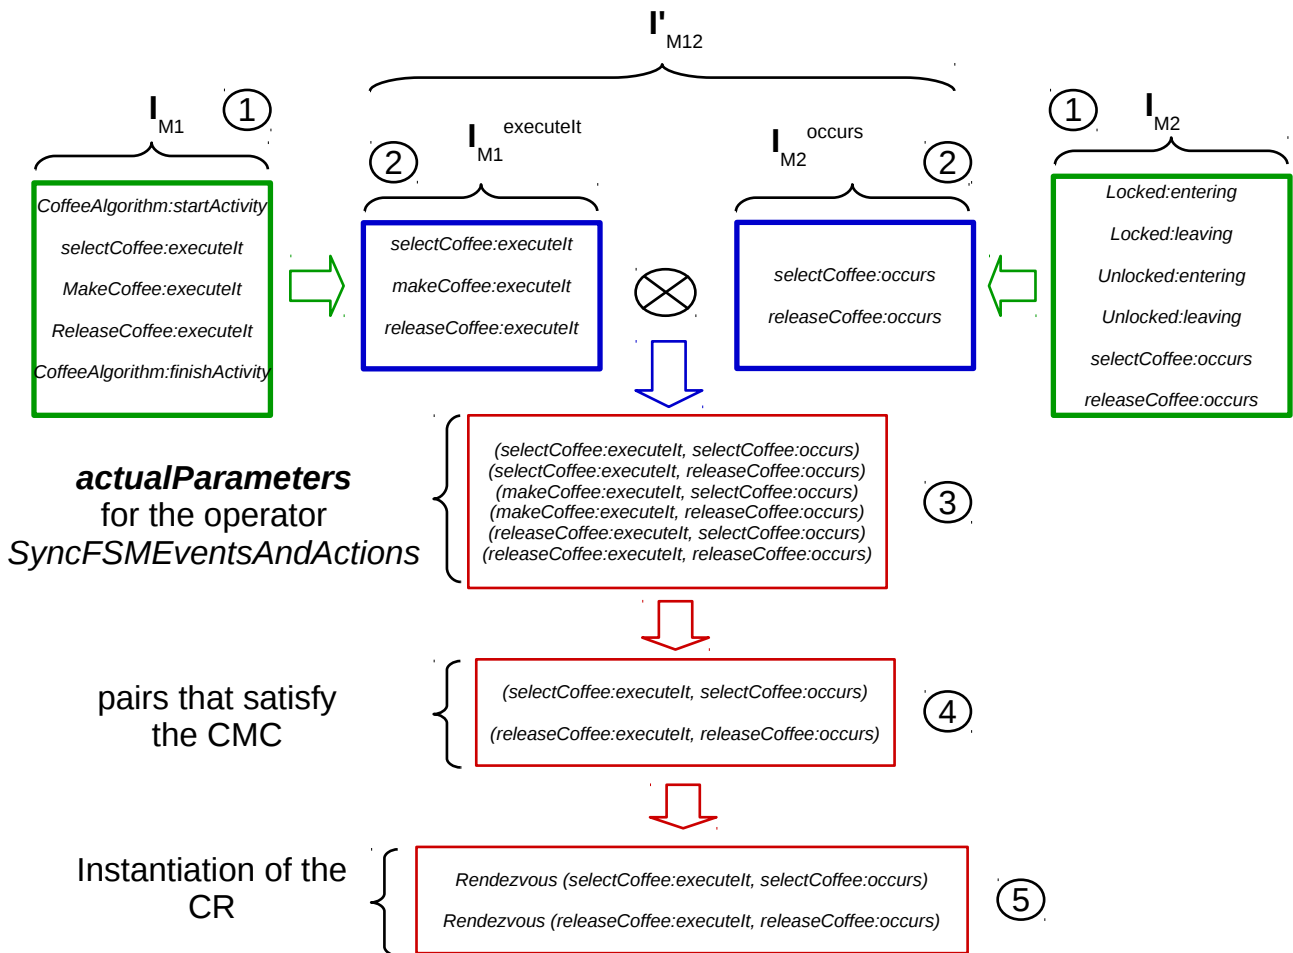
$I'_{M12}$

$I_{M1}$ 1

CoffeeAlgorithm:startActivity

selectCoffee:executeIt

MakeCoffee:executeIt

ReleaseCoffee:executeIt

CoffeeAlgorithm:finishActivity

2 $I_{M1}^{executeIt}$

selectCoffee:executeIt

makeCoffee:executeIt

releaseCoffee:executeIt

$\otimes$

$I_{M2}^{occurs}$ 2

selectCoffee:occurs

releaseCoffee:occurs

1 $I_{M2}$

Locked:entering

Locked:leaving

Unlocked:entering

Unlocked:leaving

selectCoffee:occurs

releaseCoffee:occurs

**actualParameters** for the operator *SyncFSMEventsAndActions*

(selectCoffee:executeIt, selectCoffee:occurs)
(selectCoffee:executeIt, releaseCoffee:occurs)
(makeCoffee:executeIt, selectCoffee:occurs)
(makeCoffee:executeIt, releaseCoffee:occurs)
(releaseCoffee:executeIt, selectCoffee:occurs)
(releaseCoffee:executeIt, releaseCoffee:occurs)

3

pairs that satisfy the CMC

(selectCoffee:executeIt, selectCoffee:occurs)

(releaseCoffee:executeIt, releaseCoffee:occurs)

4

Instantiation of the CR

Rendezvous (selectCoffee:executeIt, selectCoffee:occurs)

Rendezvous (releaseCoffee:executeIt, releaseCoffee:occurs)

5